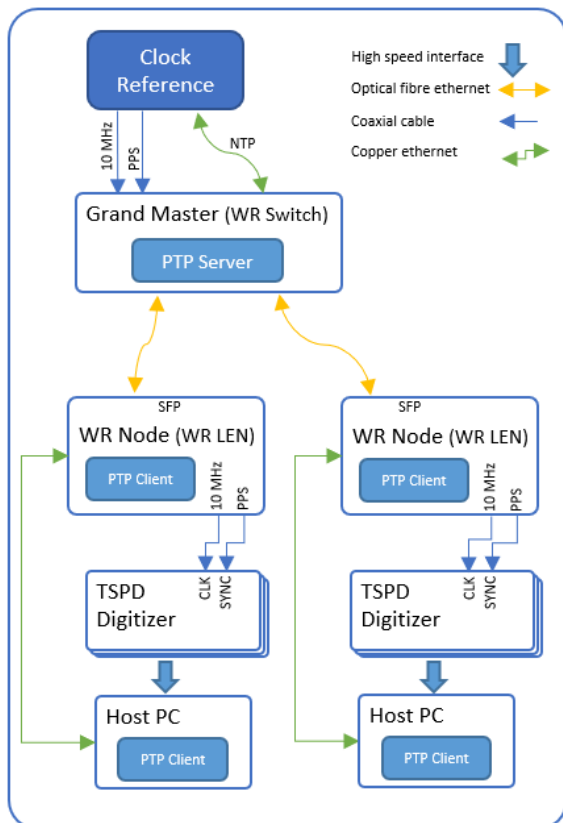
Clock Reference

High speed interface
Optical fibre ethernet
Coaxial cable
Copper ethernet

10 MHz
PPS
NTP

Grand Master (WR Switch)
PTP Server

SFP
WR Node (WR LEN)
PTP Client
10 MHz
PPS

SFP
WR Node (WR LEN)
PTP Client
10 MHz
PPS

CLK
SYNC
TSPD Digitizer

CLK
SYNC
TSPD Digitizer

Host PC
PTP Client

Host PC
PTP Client